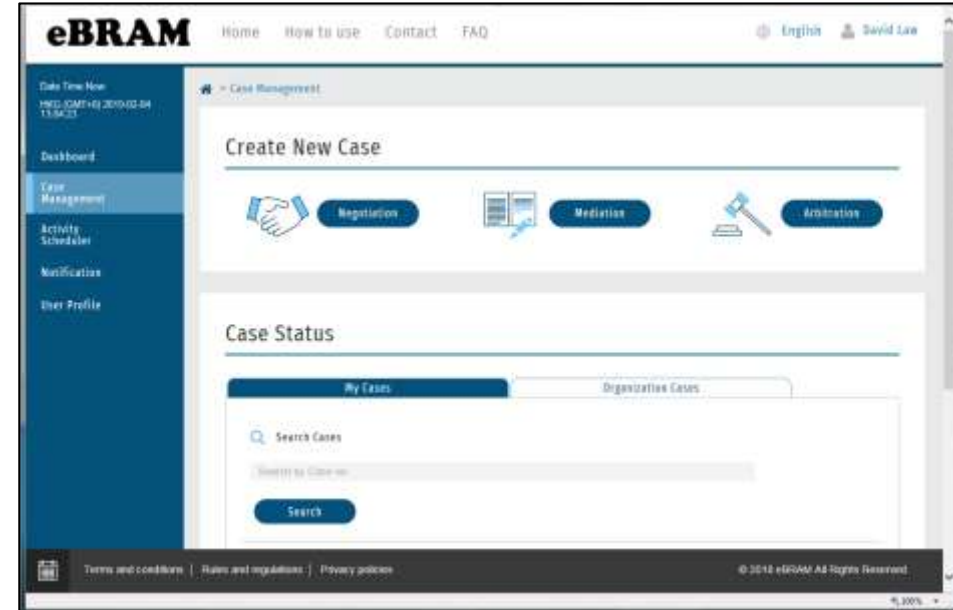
eBRAM

Home How to use Contact FAQ

English David Law

Date Time Now
HKG (GMT+8) 2019-02-04 13:04:23

Dashboard

Case Management

Activity Scheduler

Notification

User Profile

Case Management

Create New Case

Negotiation

Mediation

Arbitration

Case Status

My Cases

Organization Cases

Search Cases

Search by Case no.

Search

Terms and conditions | Rules and regulations | Privacy policies

© 2018 eBRAM All Rights Reserved

100%